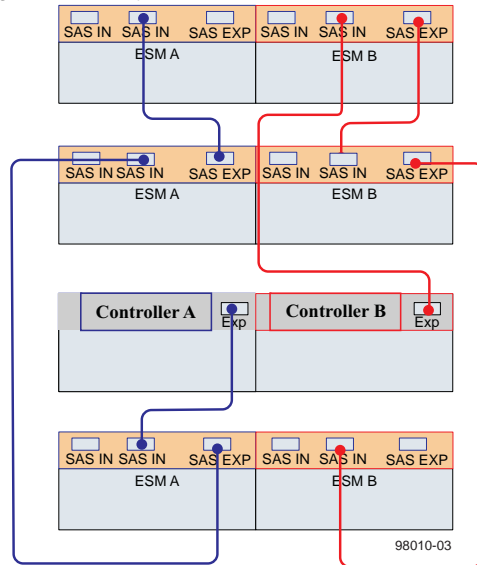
SAS IN SAS IN SAS EXP
ESM A

SAS IN SAS IN SAS EXP
ESM B

SAS IN SAS IN SAS EXP
ESM A

SAS IN SAS IN SAS EXP
ESM B

Controller A
Exp

Controller B
Exp

SAS IN SAS IN SAS EXP
ESM A

SAS IN SAS IN SAS EXP
ESM B

98010-03